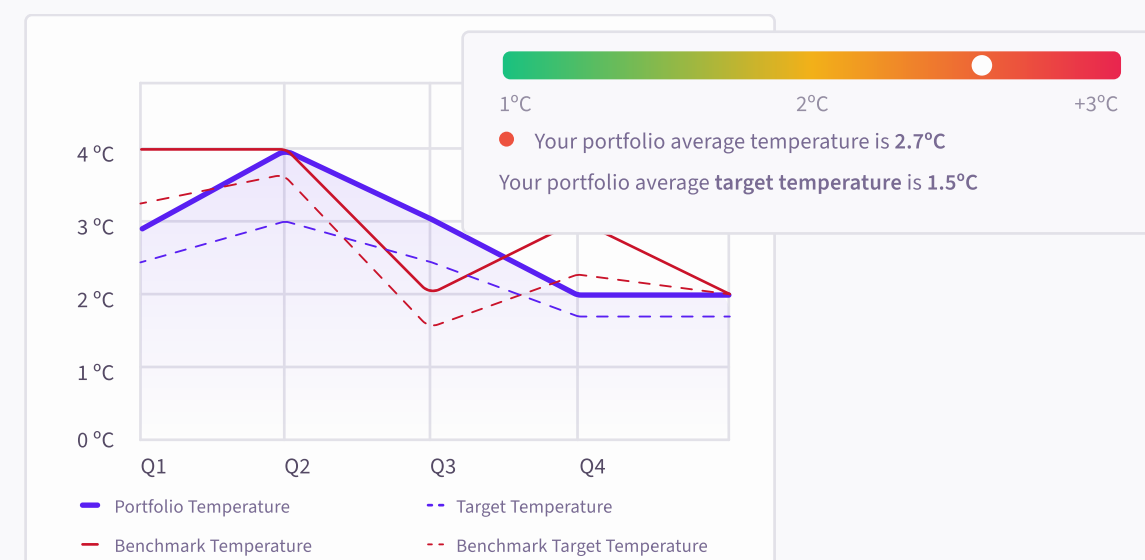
1ºC
2ºC
+3ºC

Your portfolio average temperature is **2.7ºC**

Your portfolio average **target temperature** is **1.5ºC**

4 ºC
3 ºC
2 ºC
1 ºC
0 ºC

Q1
Q2
Q3
Q4

Portfolio Temperature
Target Temperature
Benchmark Temperature
Benchmark Target Temperature